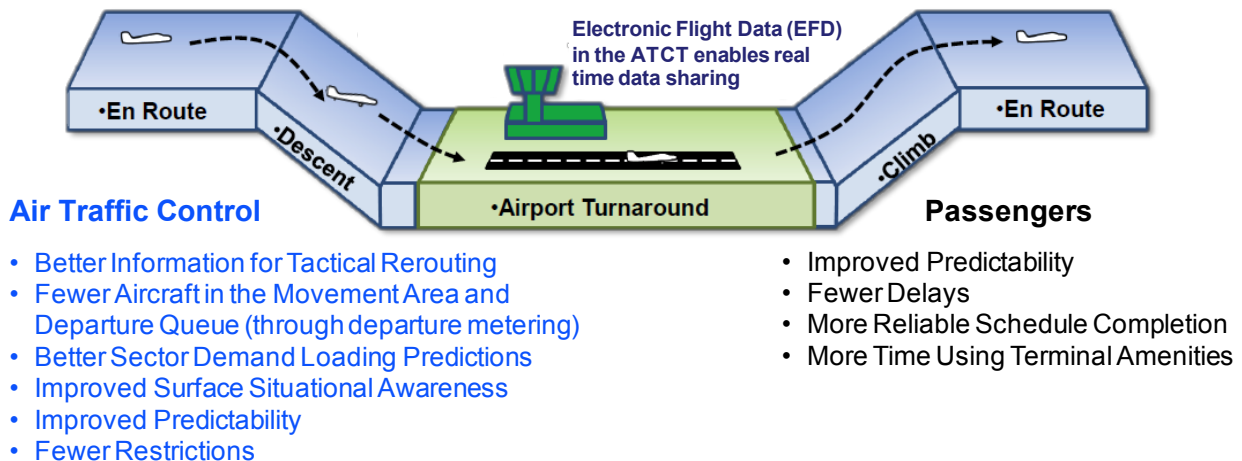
•En Route

•Descent

Electronic Flight Data (EFD) in the ATCT enables real time data sharing

•Airport Turnaround

•Climb

•En Route

Air Traffic Control

• Better Information for Tactical Rerouting
• Fewer Aircraft in the Movement Area and Departure Queue (through departure metering)
• Better Sector Demand Loading Predictions
• Improved Surface Situational Awareness
• Improved Predictability
• Fewer Restrictions

Passengers

• Improved Predictability
• Fewer Delays
• More Reliable Schedule Completion
• More Time Using Terminal Amenities